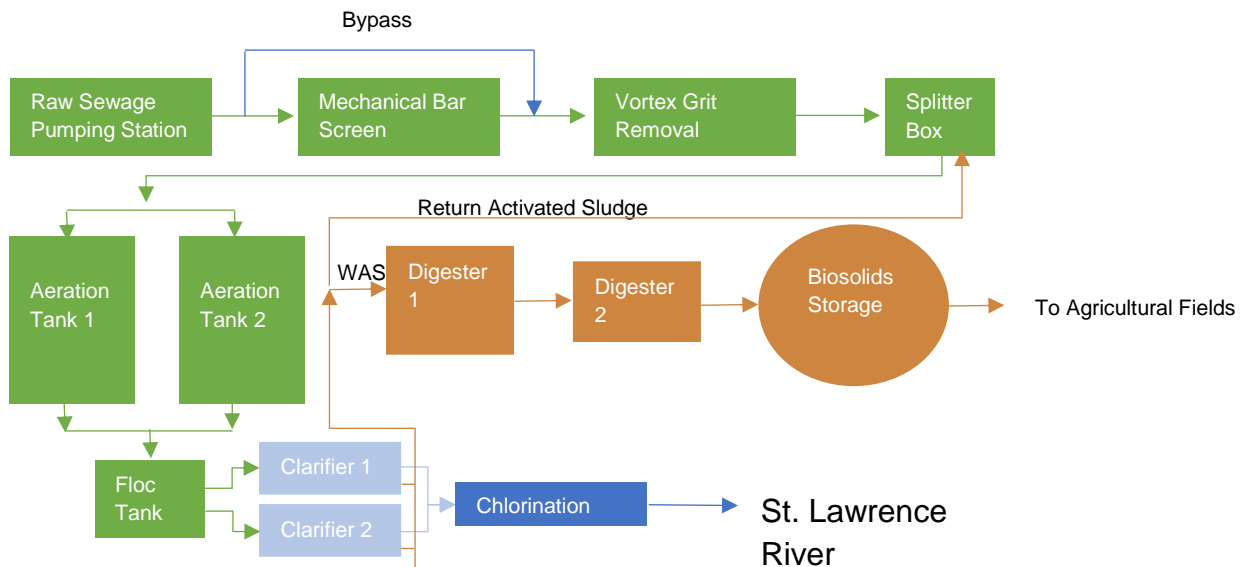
Bypass

Raw Sewage Pumping Station

Mechanical Bar Screen

Vortex Grit Removal

Splitter Box

Return Activated Sludge

Aeration Tank 1

Aeration Tank 2

WAS

Digester 1

Digester 2

Biosolids Storage

To Agricultural Fields

Floc Tank

Clarifier 1

Clarifier 2

Chlorination

St. Lawrence River